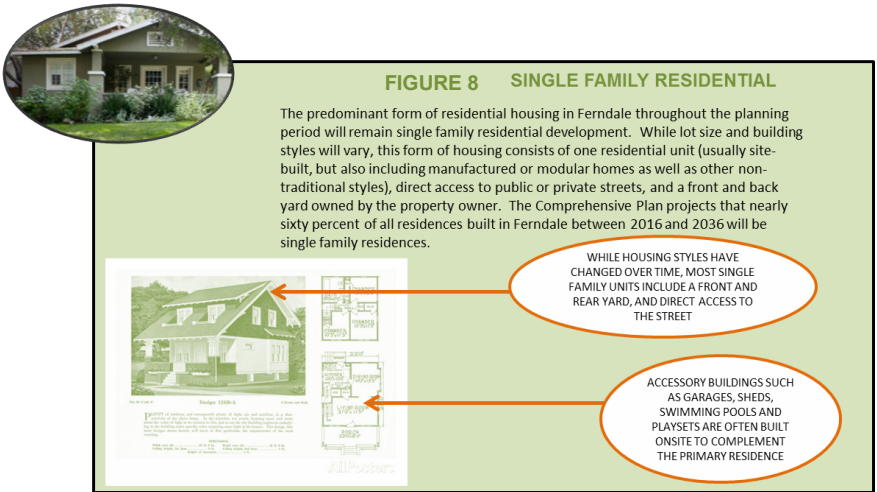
FIGURE 8 SINGLE FAMILY RESIDENTIAL

The predominant form of residential housing in Ferndale throughout the planning period will remain single family residential development. While lot size and building styles will vary, this form of housing consists of one residential unit (usually site-built, but also including manufactured or modular homes as well as other non-traditional styles), direct access to public or private streets, and a front and back yard owned by the property owner. The Comprehensive Plan projects that nearly sixty percent of all residences built in Ferndale between 2016 and 2036 will be single family residences.

WHILE HOUSING STYLES HAVE CHANGED OVER TIME, MOST SINGLE FAMILY UNITS INCLUDE A FRONT AND REAR YARD, AND DIRECT ACCESS TO THE STREET

ACCESSORY BUILDINGS SUCH AS GARAGES, SHEDS, SWIMMING POOLS AND PLAYSETS ARE OFTEN BUILT ONSITE TO COMPLEMENT THE PRIMARY RESIDENCE

Design 1169-A

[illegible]

AllPosters